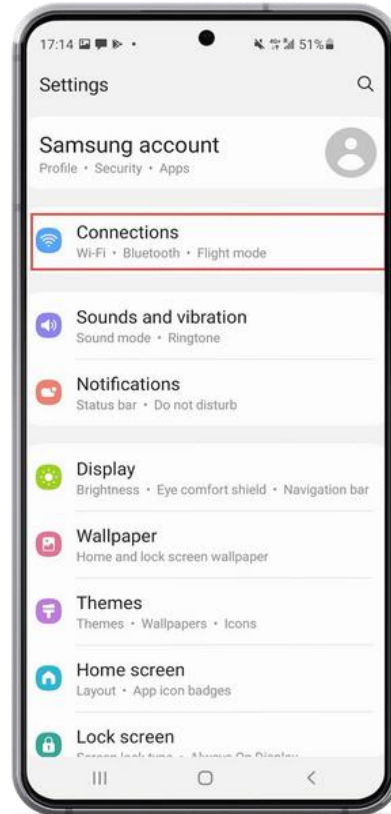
17:14 51%

Settings

Samsung account
Profile • Security • Apps

Connections
Wi-Fi • Bluetooth • Flight mode

Sounds and vibration
Sound mode • Ringtone

Notifications
Status bar • Do not disturb

Display
Brightness • Eye comfort shield • Navigation bar

Wallpaper
Home and lock screen wallpaper

Themes
Themes • Wallpapers • Icons

Home screen
Layout • App icon badges

Lock screen
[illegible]